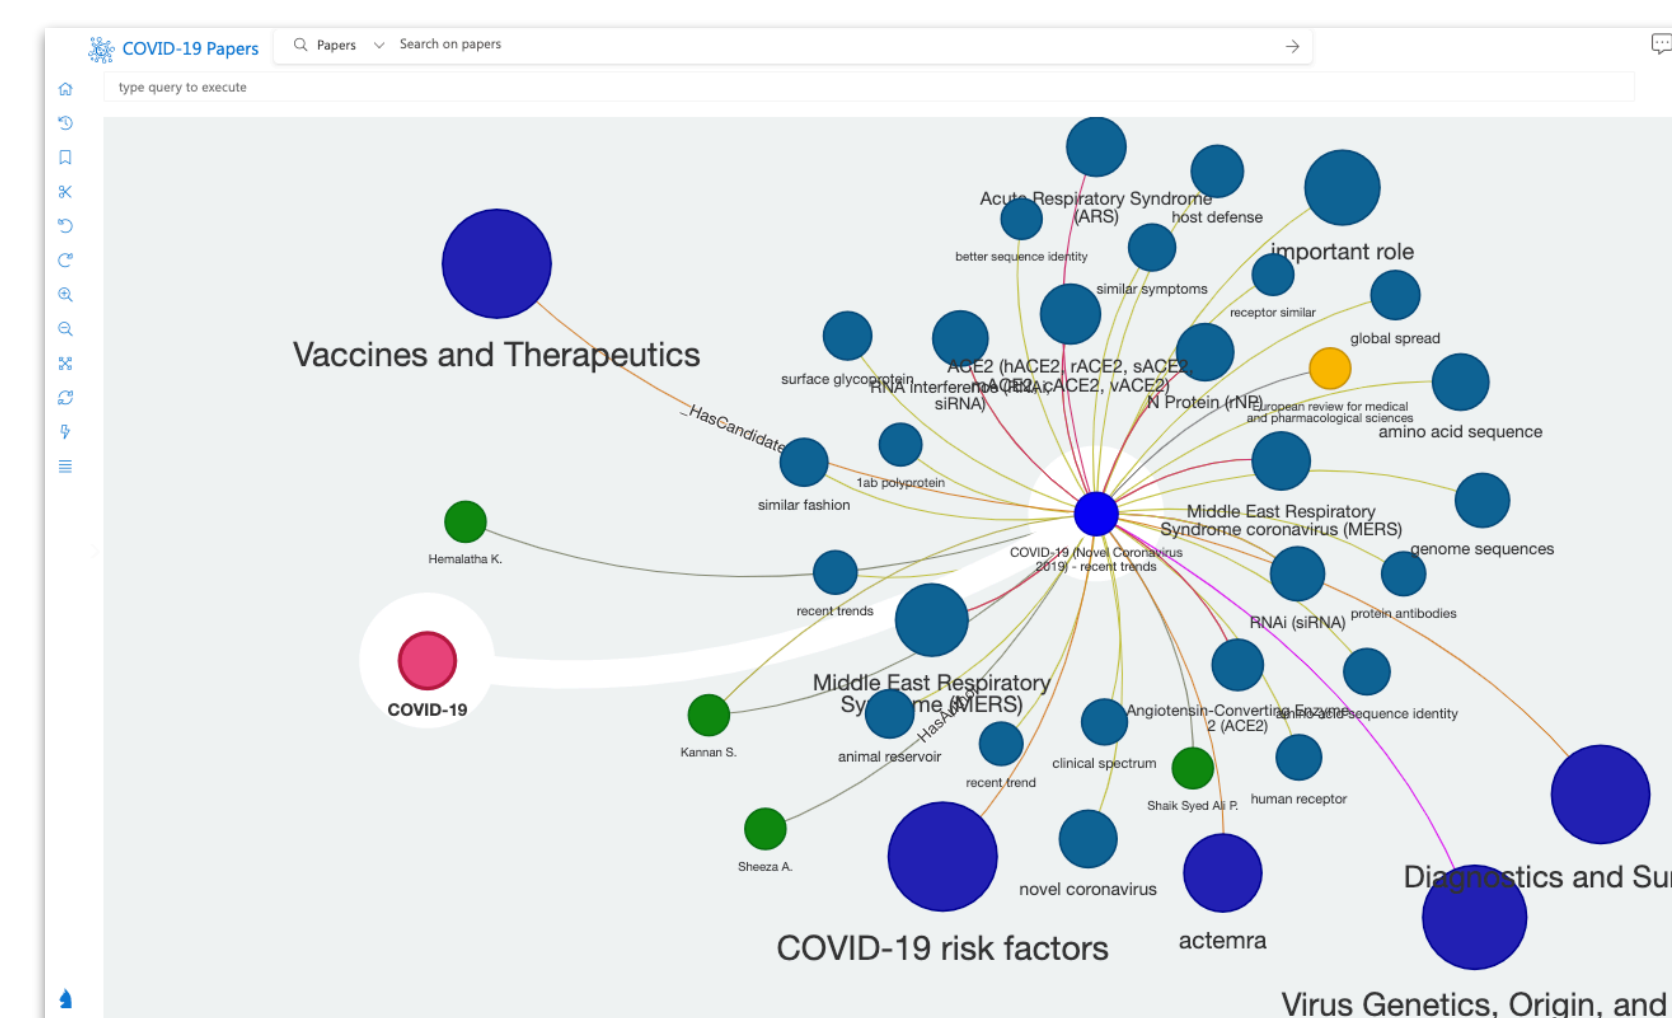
COVID-19 Papers

Papers

Search on papers

type query to execute

Vaccines and Therapeutics

HasCandidate

Acute Respiratory Syndrome (ARS)

host defense

better sequence identity

similar symptoms

important role

receptor similar

global spread

surface glycoprotein

RNA interference (RNAi, siRNA)

ACE2 (hACE2, rACE2, sACE2, ACE2, cACE2, vACE2)

N Protein (rNP)

European review for medical and pharmacological sciences

amino acid sequence

similar fashion

1ab polyprotein

Hemalatha K.

Middle East Respiratory Syndrome coronavirus (MERS)

COVID-19 (Novel Coronavirus 2019) - recent trends

genome sequences

recent trends

RNAi (siRNA)

protein antibodies

COVID-19

Middle East Respiratory Syndrome (MERS)

HasAuthor

Kannan S.

animal reservoir

Angiotensin-Converting Enzyme 2 (ACE2)

amino acid sequence identity

clinical spectrum

recent trend

Shaik Syed Ali P.

human receptor

Sheeza A.

novel coronavirus

Diagnostics and Su

COVID-19 risk factors

actemra

Virus Genetics, Origin, and